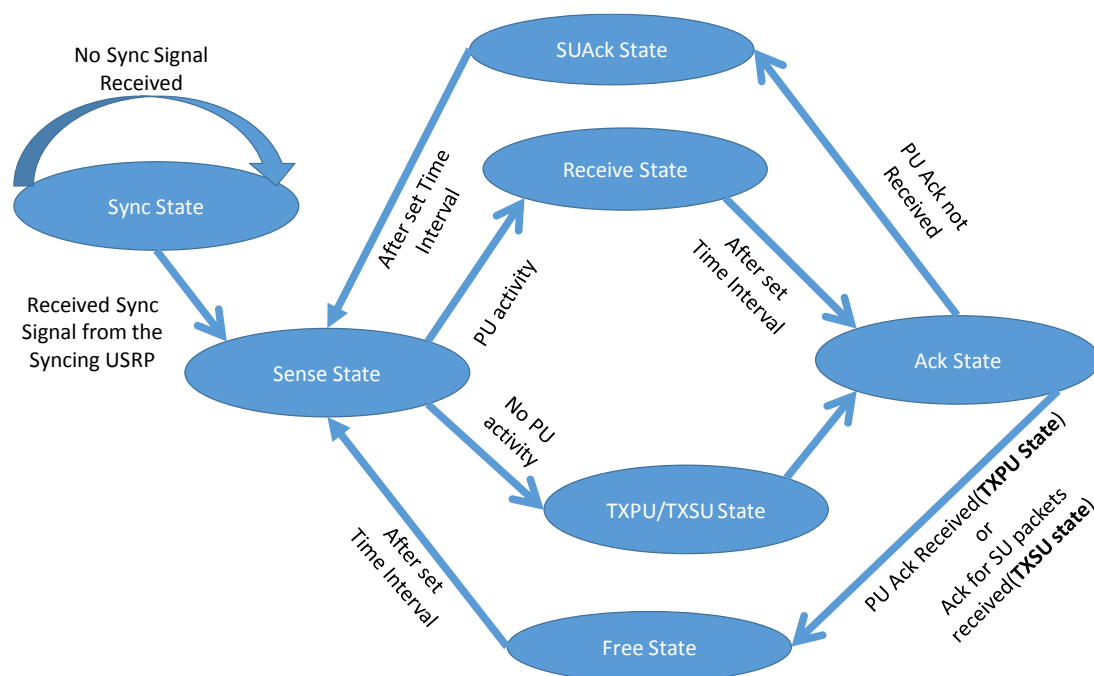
No Sync Signal Received

Sync State

Received Sync Signal from the Syncing USRP

SUAck State

After set Time Interval

Receive State

PU activity

Sense State

After set Time Interval

PU Ack not Received

Ack State

No PU activity

TXPU/TXSU State

After set Time Interval

PU Ack Received(**TXPU State**) or Ack for SU packets received(**TXSU state**)

Free State